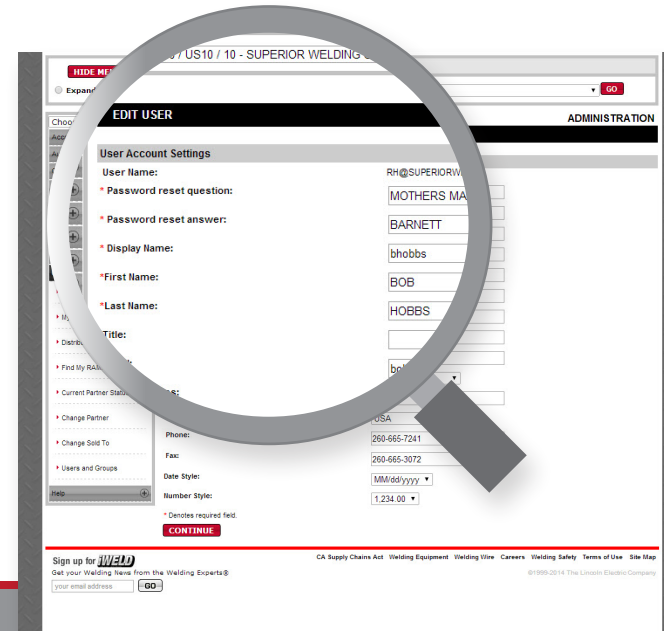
HIDE ME
Expand
/ US10 / 10 - SUPERIOR WELDING
GO
Choo
Acc
EDIT USER
ADMINISTRATION
User Account Settings
User Name: RH@SUPERIORW
* Password reset question: MOTHERS MA
* Password reset answer: BARNETT
* Display Name: bhobbs
*First Name: BOB
*Last Name: HOBBS
Title:
bo
My
Distrib
Find My RAM
Current Partner Status
Change Partner
Change Sold To
Users and Groups
Help
s:
USA
Phone: 260-665-7241
Fax: 260-665-3072
Date Style: MM/dd/yyyy
Number Style: 1,234.00
* Denotes required field.
CONTINUE
Sign up for iWELD
Get your Welding News from the Welding Experts®
your email address
GO
CA Supply Chains Act Welding Equipment Welding Wire Careers Welding Safety Terms of Use Site Map
©1999-2014 The Lincoln Electric Company